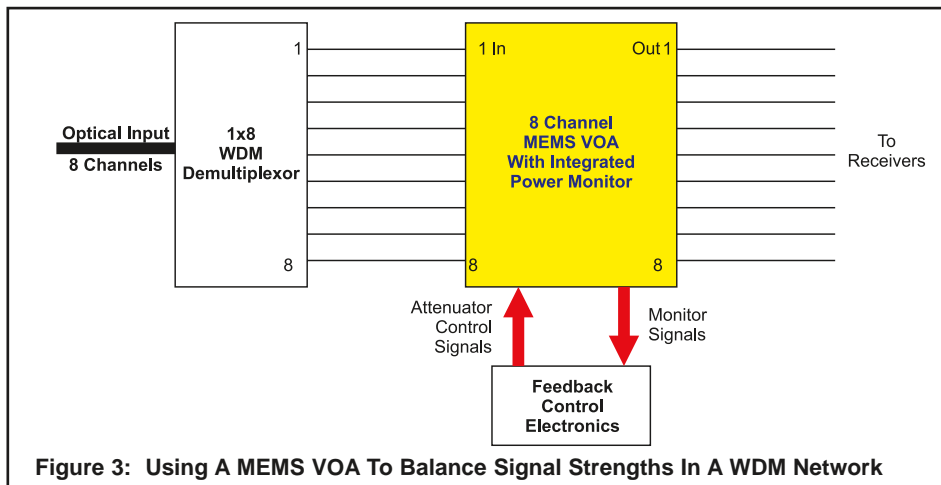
Optical Input
8 Channels

1x8
WDM
Demultiplexor

1

8

1 In

Out 1

8 Channel
MEMS VOA
With Integrated
Power Monitor

8

8

To
Receivers

Attenuator
Control
Signals

Monitor
Signals

Feedback
Control
Electronics

Figure 3: Using A MEMS VOA To Balance Signal Strengths In A WDM Network